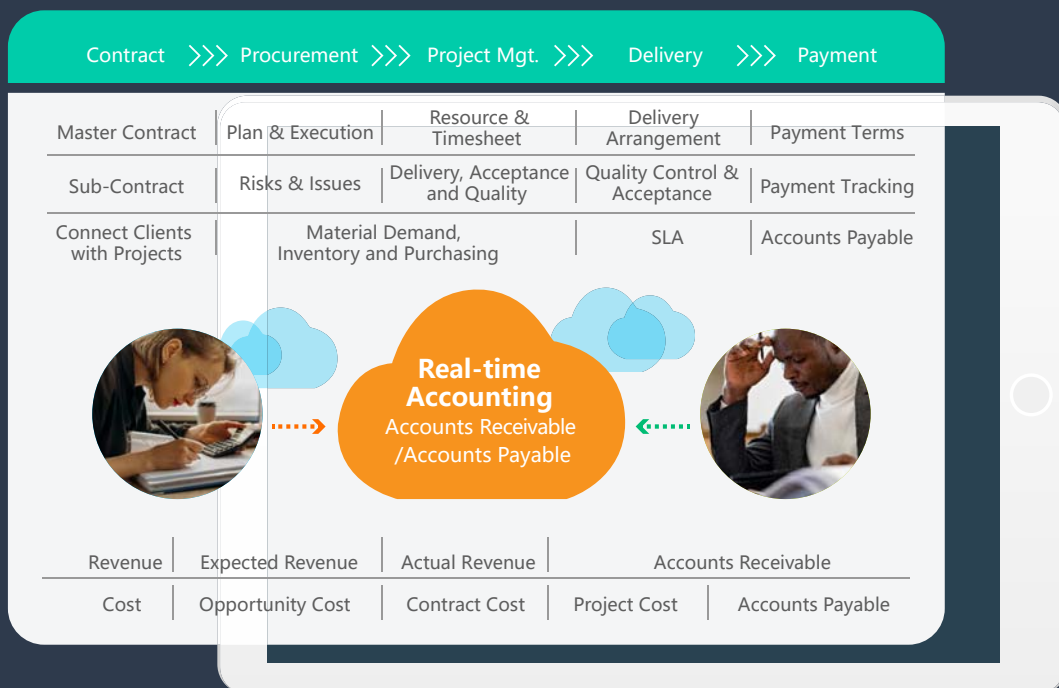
Contract >>> Procurement >>> Project Mgt. >>> Delivery >>> Payment

| Master Contract | Plan & Execution | Resource & Timesheet | Delivery Arrangement | Payment Terms |
|---|---|---|---|---|
| Sub-Contract | Risks & Issues | Delivery, Acceptance and Quality | Quality Control & Acceptance | Payment Tracking |
| Connect Clients with Projects | Material Demand, Inventory and Purchasing | | SLA | Accounts Payable |

Real-time Accounting
Accounts Receivable /Accounts Payable

| Revenue | Expected Revenue | Actual Revenue | Accounts Receivable | |
|---|---|---|---|---|
| Cost | Opportunity Cost | Contract Cost | Project Cost | Accounts Payable |